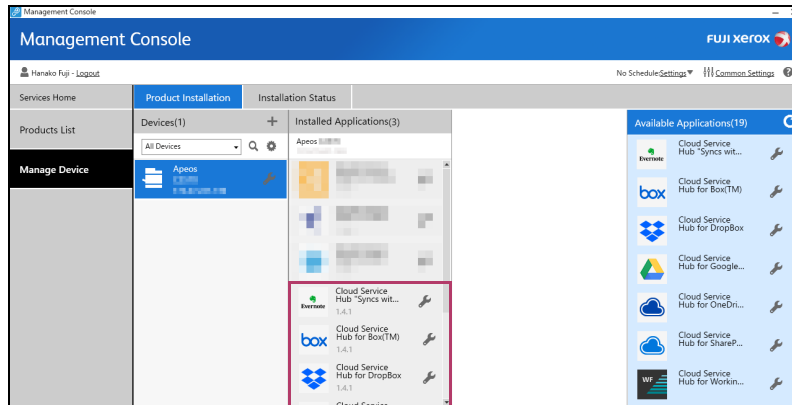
Management Console

Management Console

FUJI XEROX

Hanako Fuji - Logout

No Schedule Settings ▼ Common Settings ?

Services Home

Products List

Manage Device

Product Installation

Installation Status

Devices(1)

+

All Devices

Apeos
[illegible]
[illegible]

Installed Applications(3)

Apeos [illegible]

Evernote
Cloud Service Hub "Syncs wit...
1.4.1

box
Cloud Service Hub for Box(TM)
1.4.1

Cloud Service Hub for DropBox
1.4.1

Cloud Service

Available Applications(19)

Evernote
Cloud Service Hub "Syncs wit...

box
Cloud Service Hub for Box(TM)

Cloud Service Hub for DropBox

Cloud Service Hub for Google...

Cloud Service Hub for OneDri...

Cloud Service Hub for ShareP...

WF
Cloud Service Hub for Workin...